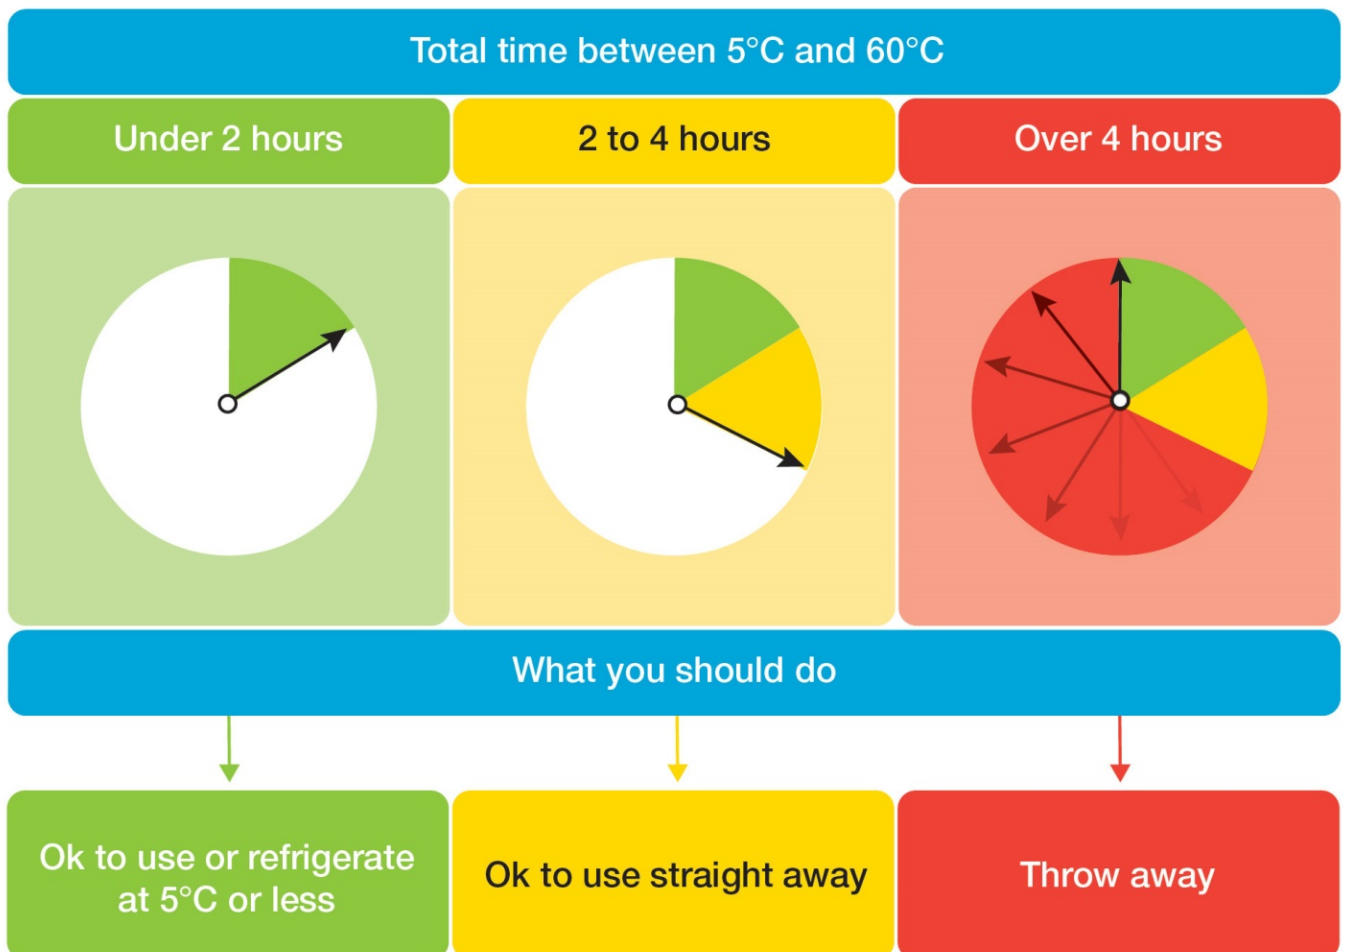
Total time between 5°C and 60°C

| Under 2 hours | 2 to 4 hours | Over 4 hours |
|---|---|---|

What you should do

| Ok to use or refrigerate at 5°C or less | Ok to use straight away | Throw away |
|---|---|---|